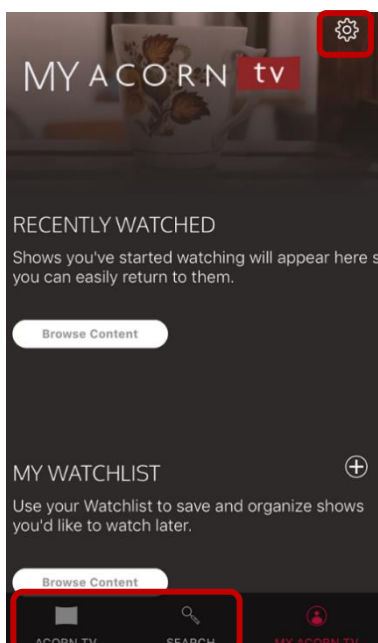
MY ACORN tv

RECENTLY WATCHED

Shows you've started watching will appear here s you can easily return to them.

Browse Content

MY WATCHLIST

Use your Watchlist to save and organize shows you'd like to watch later.

Browse Content

ACORN TV

SEARCH

MY ACORN TV